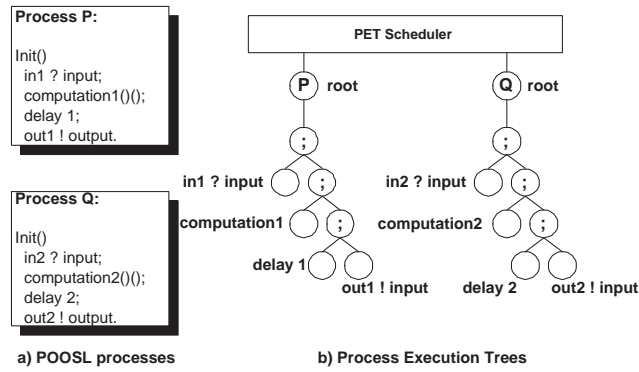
Process P:

Init()
in1 ? input;
computation1()();
delay 1;
out1 ! output.

Process Q:

Init()
in2 ? input;
computation2()();
delay 2;
out2 ! output.

a) POOSL processes

PET Scheduler

P root

Q root

;

;

in1 ? input

;

in2 ? input

;

computation1

;

computation2

;

delay 1

out1 ! input

delay 2

out2 ! input

b) Process Execution Trees